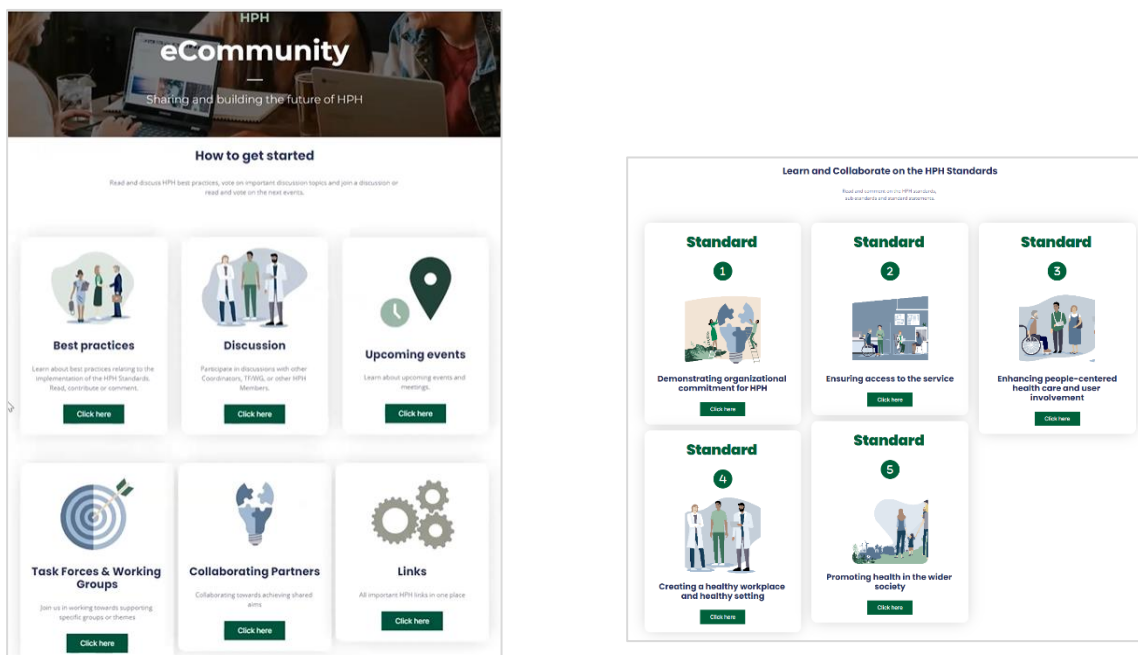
HPH

eCommunity

Sharing and building the future of HPH

How to get started

Read and discuss HPH best practices, vote on important discussion topics and join a discussion or read and vote on the next events.

Best practices

Learn about best practices relating to the implementation of the HPH Standards. Read, contribute or comment.

Click here

Discussion

Participate in discussions with other Coordinators, TF/WG, or other HPH Members.

Click here

Upcoming events

Learn about upcoming events and meetings.

Click here

Task Forces & Working Groups

Join us in working towards supporting specific groups or themes

Click here

Collaborating Partners

Collaborating towards achieving shared aims

Click here

Links

All important HPH links in one place

Click here

Learn and Collaborate on the HPH Standards

Read and comment on the HPH standards, sub standards and standard statements.

Standard
1
Demonstrating organizational commitment for HPH
Click here

Standard
2
Ensuring access to the service
Click here

Standard
3
Enhancing people-centered health care and user involvement
Click here

Standard
4
Creating a healthy workplace and healthy setting
Click here

Standard
5
Promoting health in the wider society
Click here